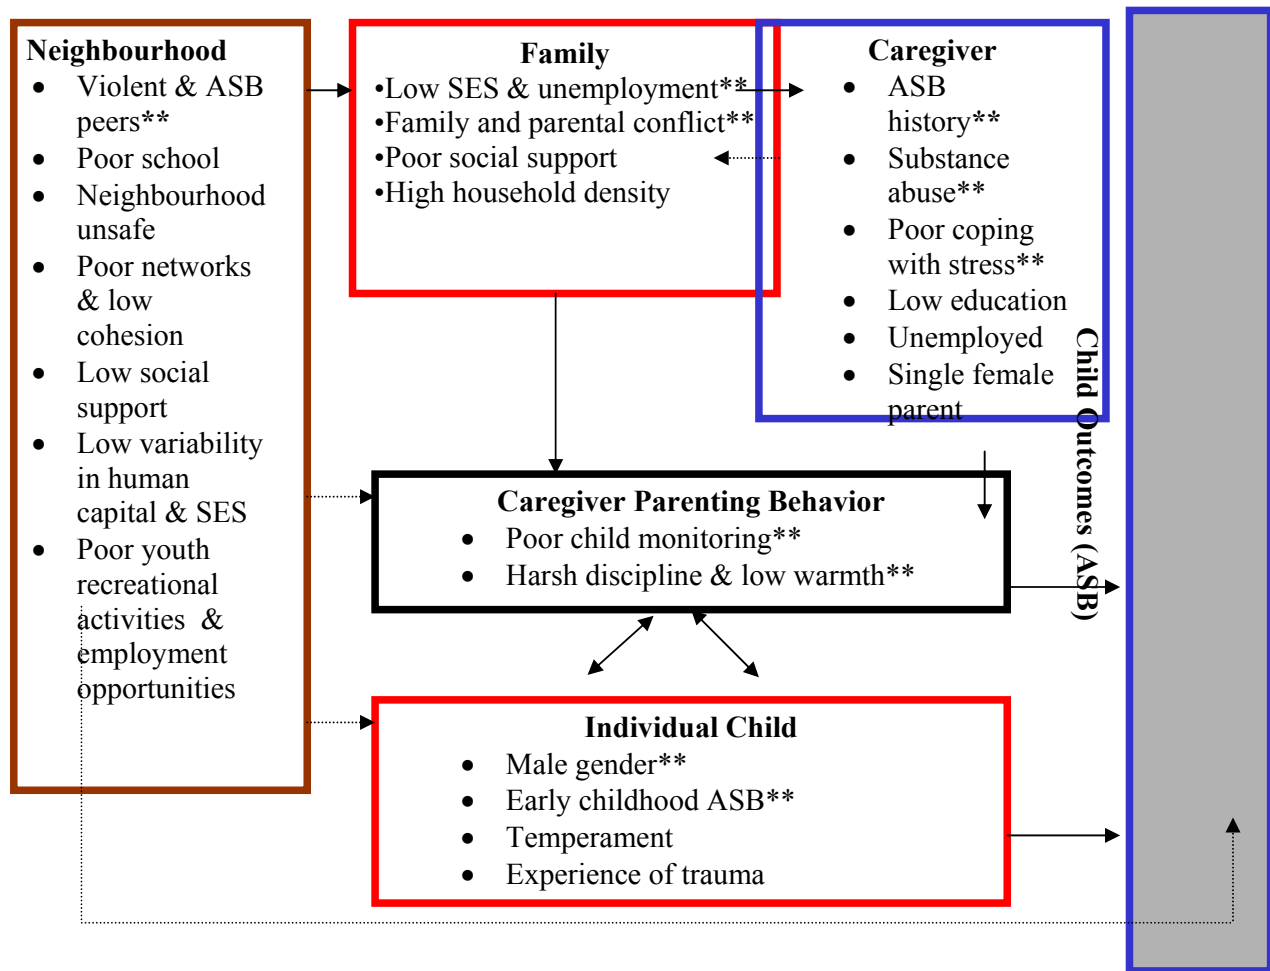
**Neighbourhood**
- Violent & ASB peers**
- Poor school
- Neighbourhood unsafe
- Poor networks & low cohesion
- Low social support
- Low variability in human capital & SES
- Poor youth recreational activities & employment opportunities

**Family**
•Low SES & unemployment**
•Family and parental conflict**
•Poor social support
•High household density

**Caregiver**
- ASB history**
- Substance abuse**
- Poor coping with stress**
- Low education
- Unemployed
- Single female parent

**Caregiver Parenting Behavior**
- Poor child monitoring**
- Harsh discipline & low warmth**

**Individual Child**
- Male gender**
- Early childhood ASB**
- Temperament
- Experience of trauma

**Child Outcomes (ASB)**